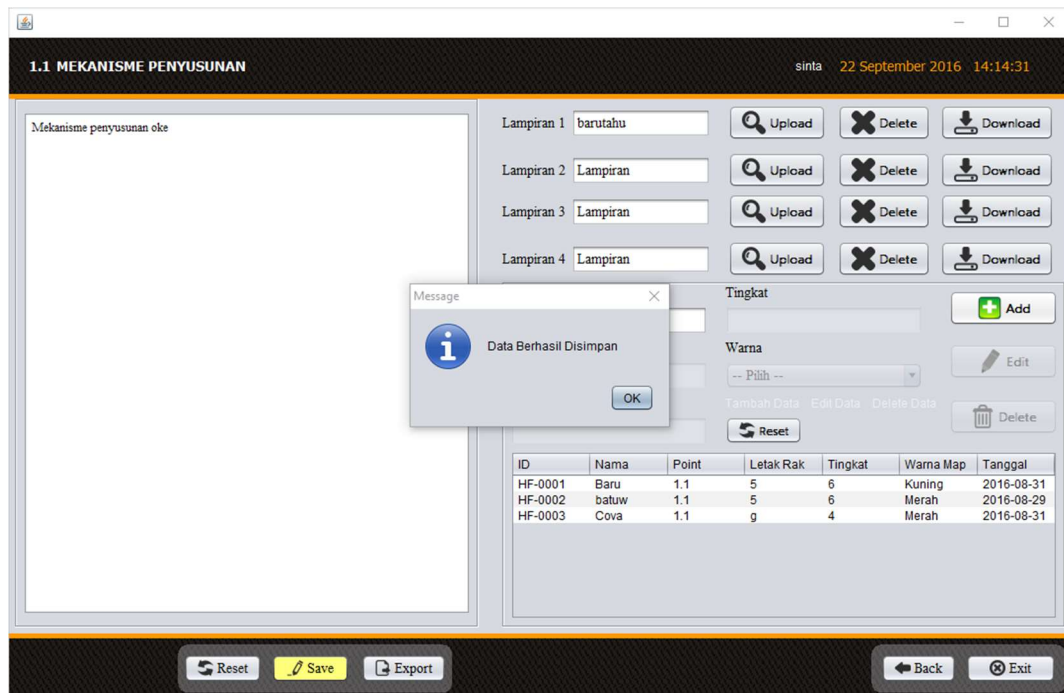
1.1 MEKANISME PENYUSUNAN

sinta 22 September 2016 14:14:31

Mekanisme penyusunan oke

Lampiran 1 barutahu Upload Delete Download

Lampiran 2 Lampiran Upload Delete Download

Lampiran 3 Lampiran Upload Delete Download

Lampiran 4 Lampiran Upload Delete Download

Tingkat

Add

Warna

-- Pilih --

Edit

Tambah Data Edit Data Delete Data

Delete

Reset

Message

Data Berhasil Disimpan

OK

| ID | Nama | Point | Letak Rak | Tingkat | Warna Map | Tanggal |
|---|---|---|---|---|---|---|
| HF-0001 | Baru | 1.1 | 5 | 6 | Kuning | 2016-08-31 |
| HF-0002 | batuw | 1.1 | 5 | 6 | Merah | 2016-08-29 |
| HF-0003 | Cova | 1.1 | g | 4 | Merah | 2016-08-31 |

Reset Save Export

Back Exit